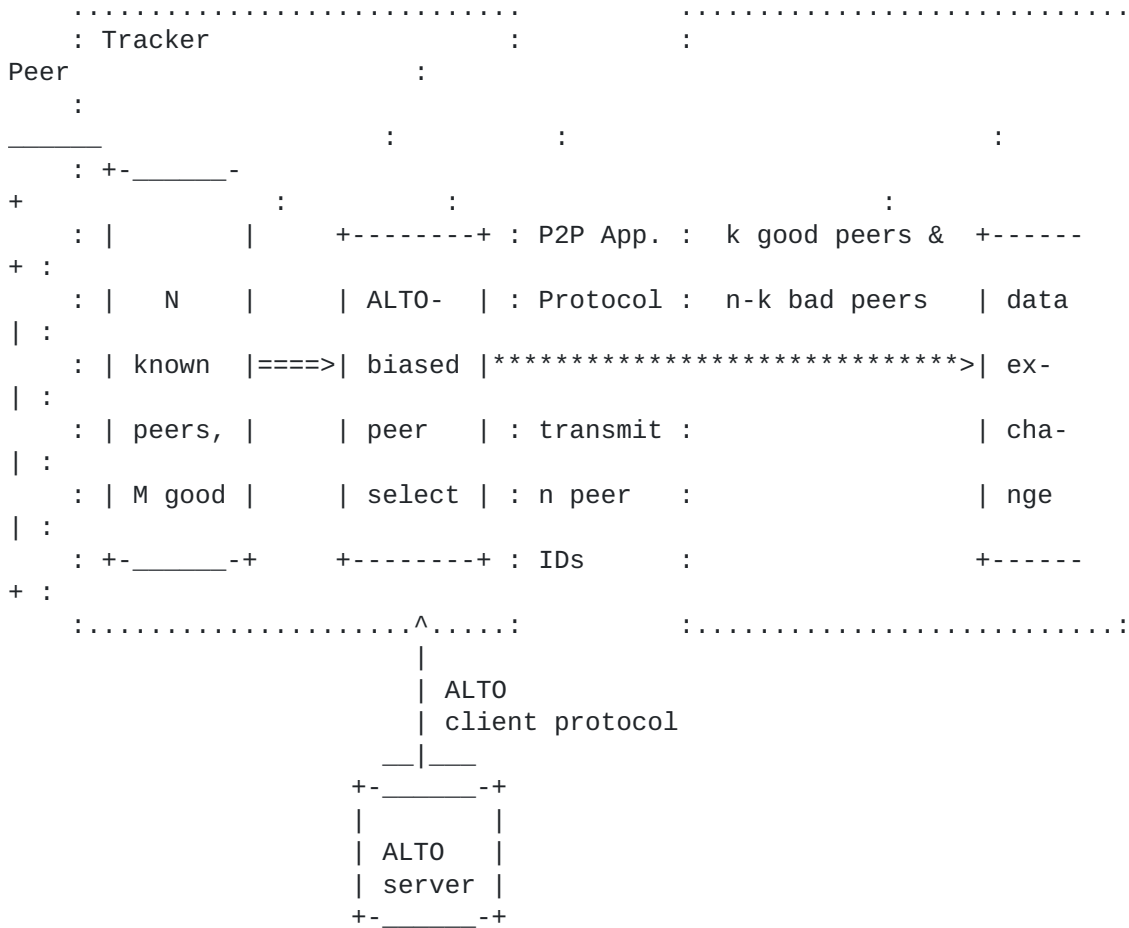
: Tracker : : Peer :

: ______ : : :

: +-______-+ : : :

: | | +--------+ : P2P App. : k good peers & +------+ :

: | N | | ALTO- | : Protocol : n-k bad peers | data | :

: | known |====>| biased |*****************************>| ex- | :

: | peers, | | peer | : transmit : | cha- | :

: | M good | | select | : n peer : | nge | :

: +-______-+ +--------+ : IDs : +------+ :

| ALTO
| client protocol

| ALTO |
| server |